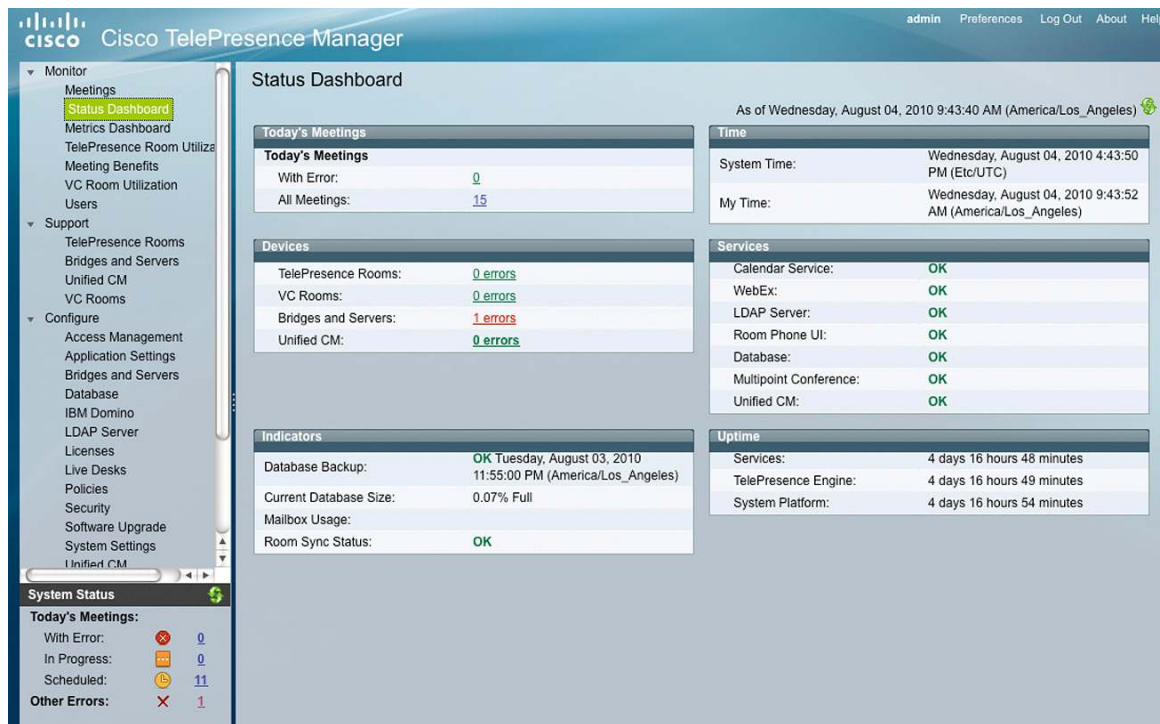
cisco Cisco TelePresence Manager

admin Preferences Log Out About Hel

Monitor
Meetings
Status Dashboard
Metrics Dashboard
TelePresence Room Utiliza
Meeting Benefits
VC Room Utilization
Users
Support
TelePresence Rooms
Bridges and Servers
Unified CM
VC Rooms
Configure
Access Management
Application Settings
Bridges and Servers
Database
IBM Domino
LDAP Server
Licenses
Live Desks
Policies
Security
Software Upgrade
System Settings
Unified CM

System Status
Today's Meetings:
With Error: 0
In Progress: 0
Scheduled: 11
Other Errors: 1

Status Dashboard

As of Wednesday, August 04, 2010 9:43:40 AM (America/Los_Angeles)

Today's Meetings
Today's Meetings
With Error: 0
All Meetings: 15

Time
System Time: Wednesday, August 04, 2010 4:43:50 PM (Etc/UTC)
My Time: Wednesday, August 04, 2010 9:43:52 AM (America/Los_Angeles)

Devices
TelePresence Rooms: 0 errors
VC Rooms: 0 errors
Bridges and Servers: 1 errors
Unified CM: 0 errors

Services
Calendar Service: OK
WebEx: OK
LDAP Server: OK
Room Phone UI: OK
Database: OK
Multipoint Conference: OK
Unified CM: OK

Indicators
Database Backup: OK Tuesday, August 03, 2010 11:55:00 PM (America/Los_Angeles)
Current Database Size: 0.07% Full
Mailbox Usage:
Room Sync Status: OK

Uptime
Services: 4 days 16 hours 48 minutes
TelePresence Engine: 4 days 16 hours 49 minutes
System Platform: 4 days 16 hours 54 minutes